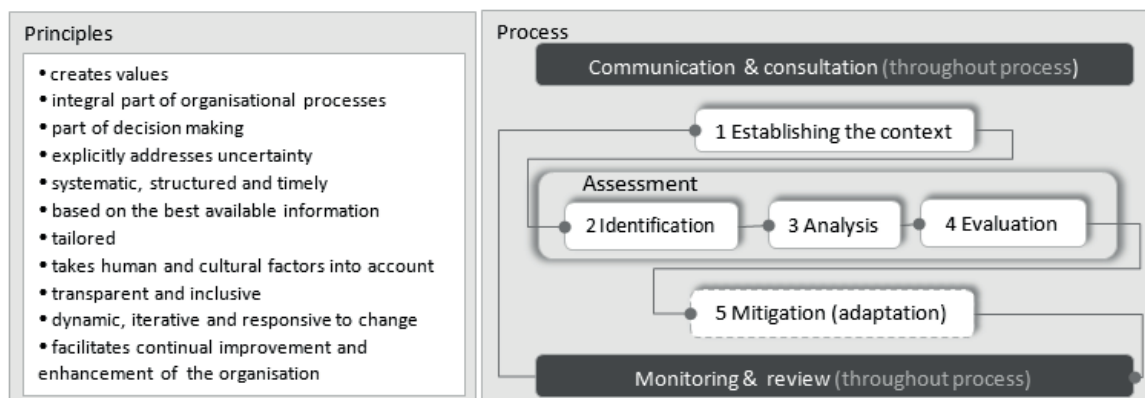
Principles

• creates values
• integral part of organisational processes
• part of decision making
• explicitly addresses uncertainty
• systematic, structured and timely
• based on the best available information
• tailored
• takes human and cultural factors into account
• transparent and inclusive
• dynamic, iterative and responsive to change
• facilitates continual improvement and enhancement of the organisation

Process

Communication & consultation (throughout process)

1 Establishing the context

Assessment

2 Identification

3 Analysis

4 Evaluation

5 Mitigation (adaptation)

Monitoring & review (throughout process)